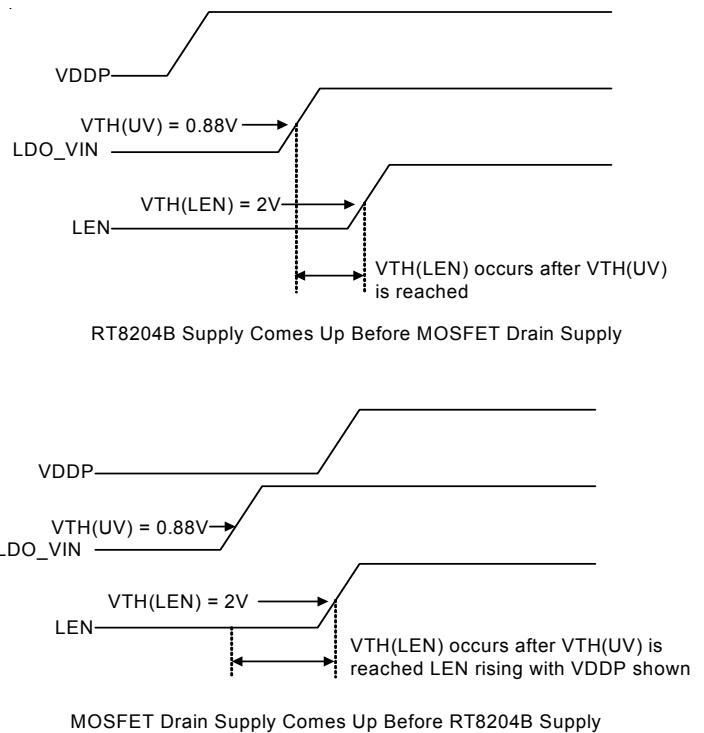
VDDP

VTH(UV) = 0.88V

LDO_VIN

VTH(LEN) = 2V

LEN

VTH(LEN) occurs after VTH(UV) is reached

RT8204B Supply Comes Up Before MOSFET Drain Supply

VDDP

VTH(UV) = 0.88V

LDO_VIN

VTH(LEN) = 2V

LEN

VTH(LEN) occurs after VTH(UV) is reached LEN rising with VDDP shown

MOSFET Drain Supply Comes Up Before RT8204B Supply